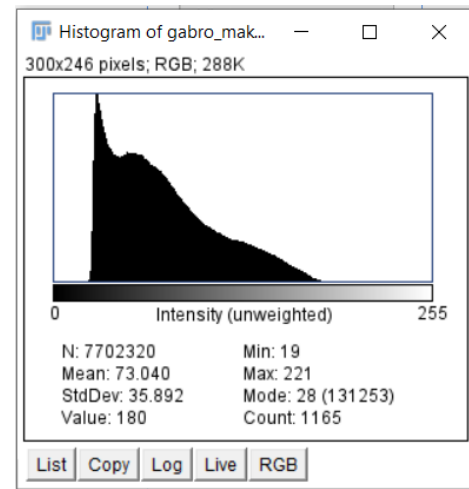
Histogram of gabro_mak...

300x246 pixels; RGB; 288K

0 Intensity (unweighted) 255

| | |
|---|---|
| N: 7702320 | Min: 19 |
| Mean: 73.040 | Max: 221 |
| StdDev: 35.892 | Mode: 28 (131253) |
| Value: 180 | Count: 1165 |

List Copy Log Live RGB